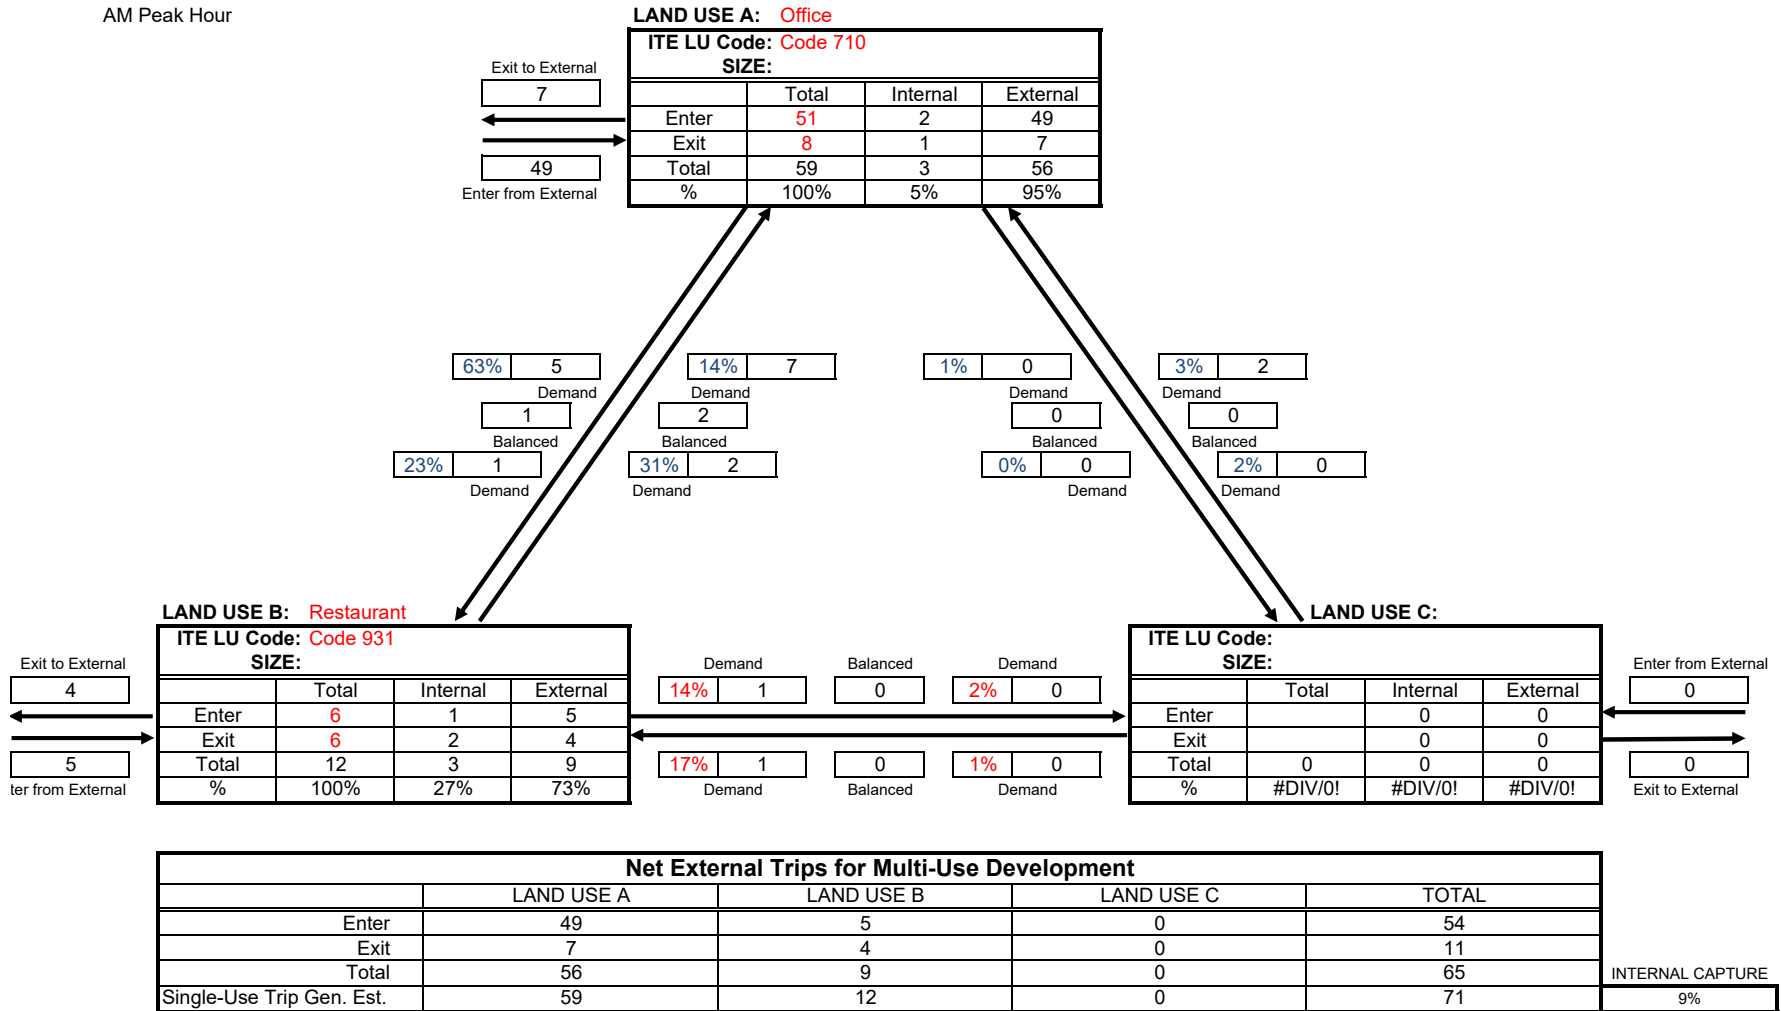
AM Peak Hour

LAND USE A: Office

ITE LU Code: Code 710
SIZE:

| | Total | Internal | External |
|---|---|---|---|
| Enter | 51 | 2 | 49 |
| Exit | 8 | 1 | 7 |
| Total | 59 | 3 | 56 |
| % | 100% | 5% | 95% |

Exit to External
7
49
Enter from External

63% 5
Demand
1
Balanced
23% 1
Demand

14% 7
Demand
2
Balanced
31% 2
Demand

1% 0
Demand
0
Balanced
0% 0
Demand

3% 2
Demand
0
Balanced
2% 0
Demand

LAND USE B: Restaurant

ITE LU Code: Code 931
SIZE:

| | Total | Internal | External |
|---|---|---|---|
| Enter | 6 | 1 | 5 |
| Exit | 6 | 2 | 4 |
| Total | 12 | 3 | 9 |
| % | 100% | 27% | 73% |

Exit to External
4
5
ter from External

Demand
14% 1
Balanced
0
Demand
2% 0

17% 1
Demand
0
Balanced
1% 0
Demand

LAND USE C:

ITE LU Code:
SIZE:

| | Total | Internal | External |
|---|---|---|---|
| Enter | | 0 | 0 |
| Exit | | 0 | 0 |
| Total | 0 | 0 | 0 |
| % | #DIV/0! | #DIV/0! | #DIV/0! |

Enter from External
0
0
Exit to External

Net External Trips for Multi-Use Development

| | LAND USE A | LAND USE B | LAND USE C | TOTAL |
|---|---|---|---|---|
| Enter | 49 | 5 | 0 | 54 |
| Exit | 7 | 4 | 0 | 11 |
| Total | 56 | 9 | 0 | 65 |
| Single-Use Trip Gen. Est. | 59 | 12 | 0 | 71 |

INTERNAL CAPTURE
9%